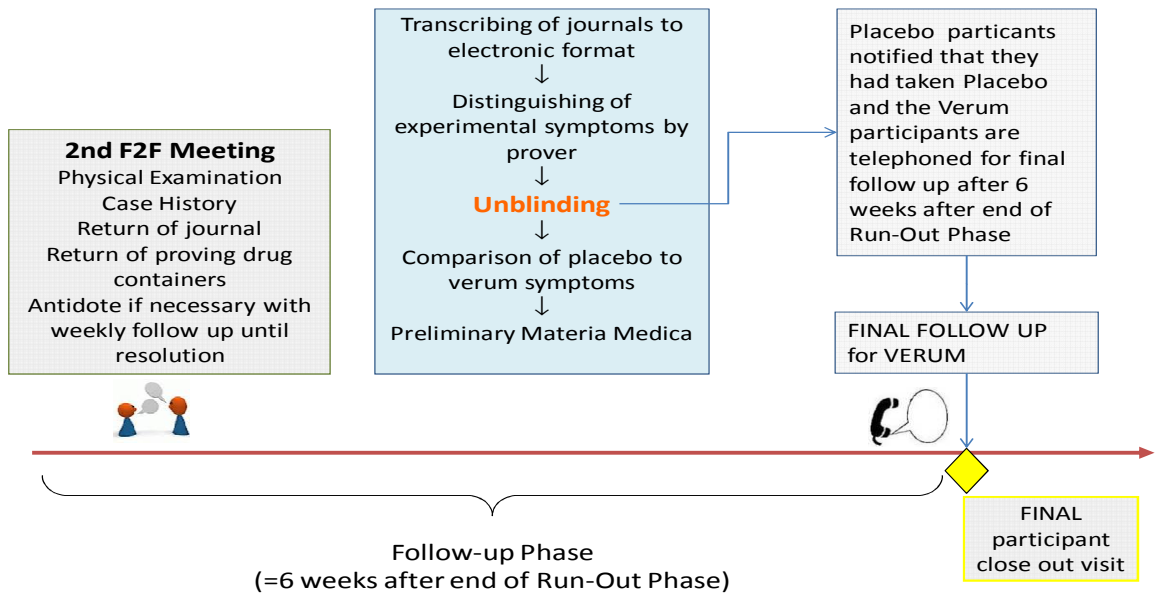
2nd F2F Meeting
Physical Examination
Case History
Return of journal
Return of proving drug containers
Antidote if necessary with weekly follow up until resolution

Transcribing of journals to electronic format
↓
Distinguishing of experimental symptoms by prover
↓
Unblinding
↓
Comparison of placebo to verum symptoms
↓
Preliminary Materia Medica

Placebo particants notified that they had taken Placebo and the Verum participants are telephoned for final follow up after 6 weeks after end of Run-Out Phase

FINAL FOLLOW UP for VERUM

FINAL participant close out visit

Follow-up Phase
(=6 weeks after end of Run-Out Phase)